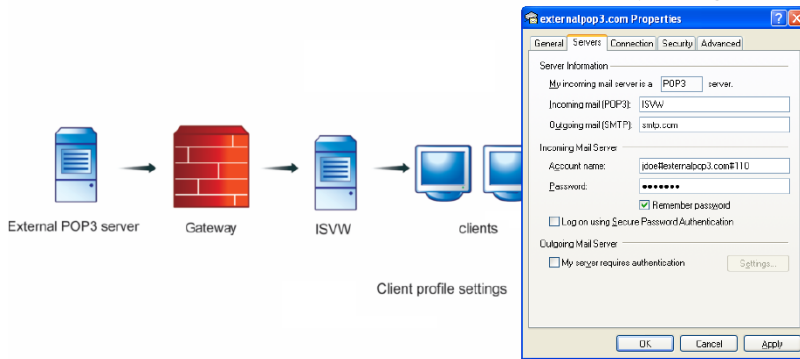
External POP3 server

Gateway

ISVW

clients

Client profile settings

externalpop3.com Properties

General | Servers | Connection | Security | Advanced

Server Information

My incoming mail server is a POP3 server.

Incoming mail (POP3): ISVW

Outgoing mail (SMTP): smtp.com

Incoming Mail Server

Account name: jdoe#externalpop3.com#110

Password: ●●●●●●●●

Remember password

Log on using Secure Password Authentication

Outgoing Mail Server

My server requires authentication

Settings...

OK

Cancel

Apply